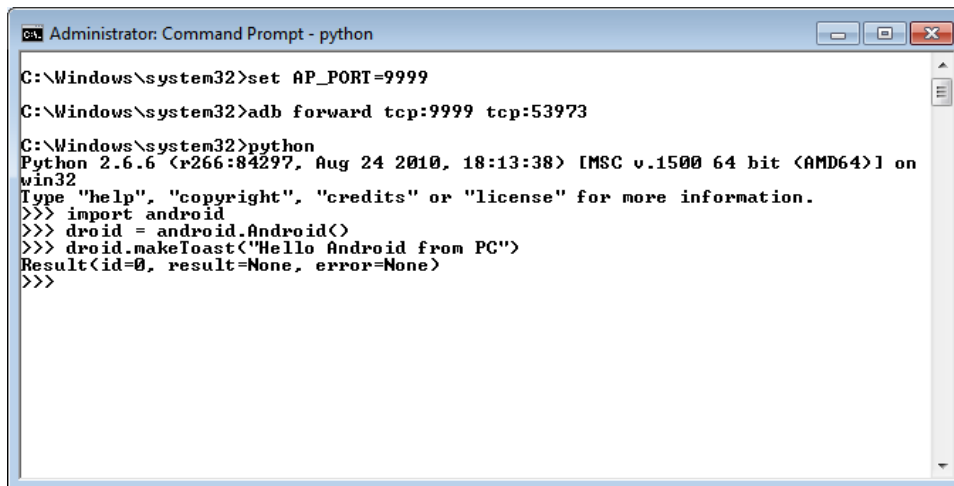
Administrator: Command Prompt - python

C:\Windows\system32>set AP_PORT=9999

C:\Windows\system32>adb forward tcp:9999 tcp:53973

C:\Windows\system32>python
Python 2.6.6 (r266:84297, Aug 24 2010, 18:13:38) [MSC v.1500 64 bit (AMD64)] on win32
Type "help", "copyright", "credits" or "license" for more information.
>>> import android
>>> droid = android.Android()
>>> droid.makeToast("Hello Android from PC")
Result(id=0, result=None, error=None)
>>>